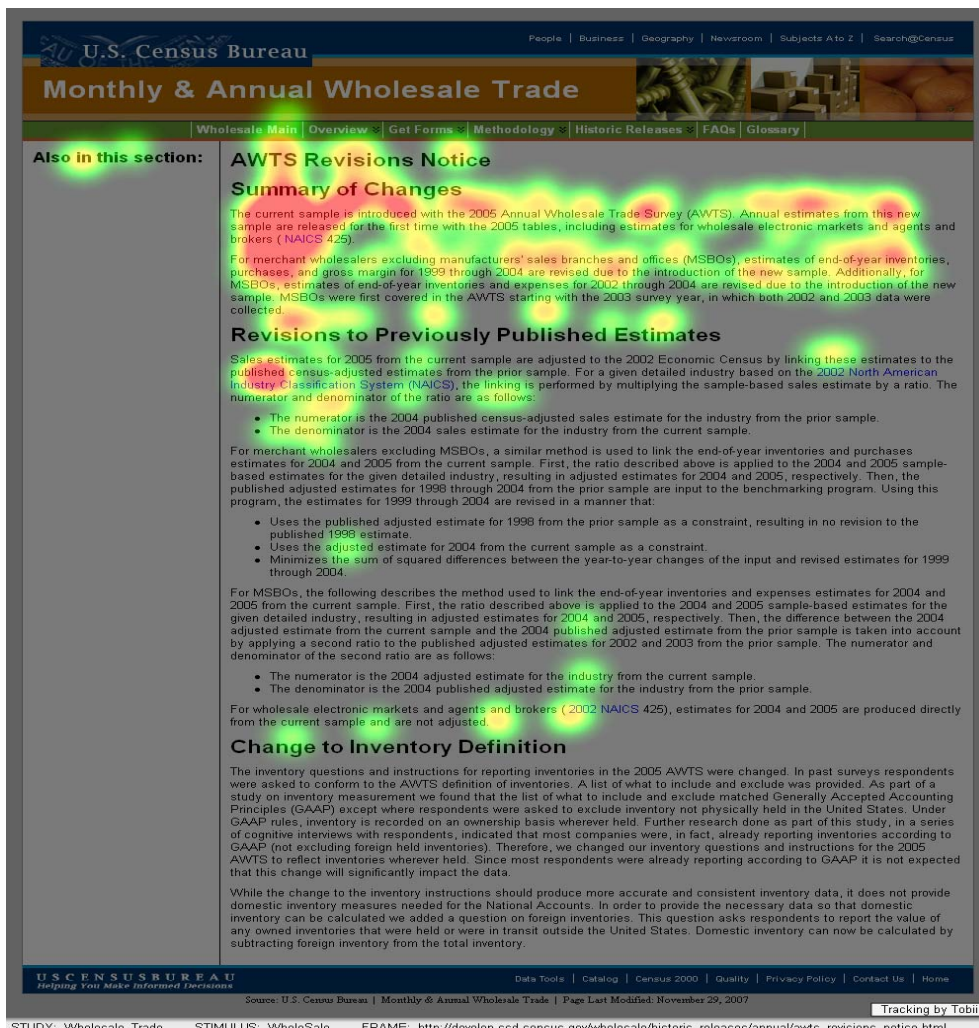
U.S. Census Bureau

People | Business | Geography | Newsroom | Subjects A to Z | Search@Census

Monthly & Annual Wholesale Trade

Wholesale Main | Overview | Get Forms | Methodology | Historic Releases | FAQs | Glossary

Also in this section:

AWTS Revisions Notice

Summary of Changes

The current sample is introduced with the 2005 Annual Wholesale Trade Survey (AWTS). Annual estimates from this new sample are released for the first time with the 2005 tables, including estimates for wholesale electronic markets and agents and brokers ( NAICS 425).

For merchant wholesalers excluding manufacturers' sales branches and offices (MSBOs), estimates of end-of-year inventories, purchases, and gross margin for 1999 through 2004 are revised due to the introduction of the new sample. Additionally, for MSBOs, estimates of end-of-year inventories and expenses for 2002 through 2004 are revised due to the introduction of the new sample. MSBOs were first covered in the AWTS starting with the 2003 survey year, in which both 2002 and 2003 data were collected.

Revisions to Previously Published Estimates

Sales estimates for 2005 from the current sample are adjusted to the 2002 Economic Census by linking these estimates to the published census-adjusted estimates from the prior sample. For a given detailed industry based on the 2002 North American Industry Classification System (NAICS), the linking is performed by multiplying the sample-based sales estimate by a ratio. The numerator and denominator of the ratio are as follows:

- The numerator is the 2004 published census-adjusted sales estimate for the industry from the prior sample.
- The denominator is the 2004 sales estimate for the industry from the current sample.

For merchant wholesalers excluding MSBOs, a similar method is used to link the end-of-year inventories and purchases estimates for 2004 and 2005 from the current sample. First, the ratio described above is applied to the 2004 and 2005 sample-based estimates for the given detailed industry, resulting in adjusted estimates for 2004 and 2005, respectively. Then, the published adjusted estimates for 1998 through 2004 from the prior sample are input to the benchmarking program. Using this program, the estimates for 1999 through 2004 are revised in a manner that:

- Uses the published adjusted estimate for 1998 from the prior sample as a constraint, resulting in no revision to the published 1998 estimate.
- Uses the adjusted estimate for 2004 from the current sample as a constraint.
- Minimizes the sum of squared differences between the year-to-year changes of the input and revised estimates for 1999 through 2004.

For MSBOs, the following describes the method used to link the end-of-year inventories and expenses estimates for 2004 and 2005 from the current sample. First, the ratio described above is applied to the 2004 and 2005 sample-based estimates for the given detailed industry, resulting in adjusted estimates for 2004 and 2005, respectively. Then, the difference between the 2004 adjusted estimate from the current sample and the 2004 published adjusted estimate from the prior sample is taken into account by applying a second ratio to the published adjusted estimates for 2002 and 2003 from the prior sample. The numerator and denominator of the second ratio are as follows:

- The numerator is the 2004 adjusted estimate for the industry from the current sample.
- The denominator is the 2004 published adjusted estimate for the industry from the prior sample.

For wholesale electronic markets and agents and brokers ( 2002 NAICS 425), estimates for 2004 and 2005 are produced directly from the current sample and are not adjusted.

Change to Inventory Definition

The inventory questions and instructions for reporting inventories in the 2005 AWTS were changed. In past surveys respondents were asked to conform to the AWTS definition of inventories. A list of what to include and exclude was provided. As part of a study on inventory measurement we found that the list of what to include and exclude matched Generally Accepted Accounting Principles (GAAP) except where respondents were asked to exclude inventory not physically held in the United States. Under GAAP rules, inventory is recorded on an ownership basis wherever held. Further research done as part of this study, in a series of cognitive interviews with respondents, indicated that most companies were, in fact, already reporting inventories according to GAAP (not excluding foreign held inventories). Therefore, we changed our inventory questions and instructions for the 2005 AWTS to reflect inventories wherever held. Since most respondents were already reporting according to GAAP it is not expected that this change will significantly impact the data.

While the change to the inventory instructions should produce more accurate and consistent inventory data, it does not provide domestic inventory measures needed for the National Accounts. In order to provide the necessary data so that domestic inventory can be calculated we added a question on foreign inventories. This question asks respondents to report the value of any owned inventories that were held or were in transit outside the United States. Domestic inventory can now be calculated by subtracting foreign inventory from the total inventory.

USCENSUSBUREAU
Helping You Make Informed Decisions

Data Tools | Catalog | Census 2000 | Quality | Privacy Policy | Contact Us | Home

Source: U.S. Census Bureau | Monthly & Annual Wholesale Trade | Page Last Modified: November 29, 2007

Tracking by Tobii

STUDY: Wholesale_Trade STIMULUS: WholeSale FRAME: http://devglen.ssd.census.gov/wholesale/historic_releases/annual/awts_revisions_notice.html